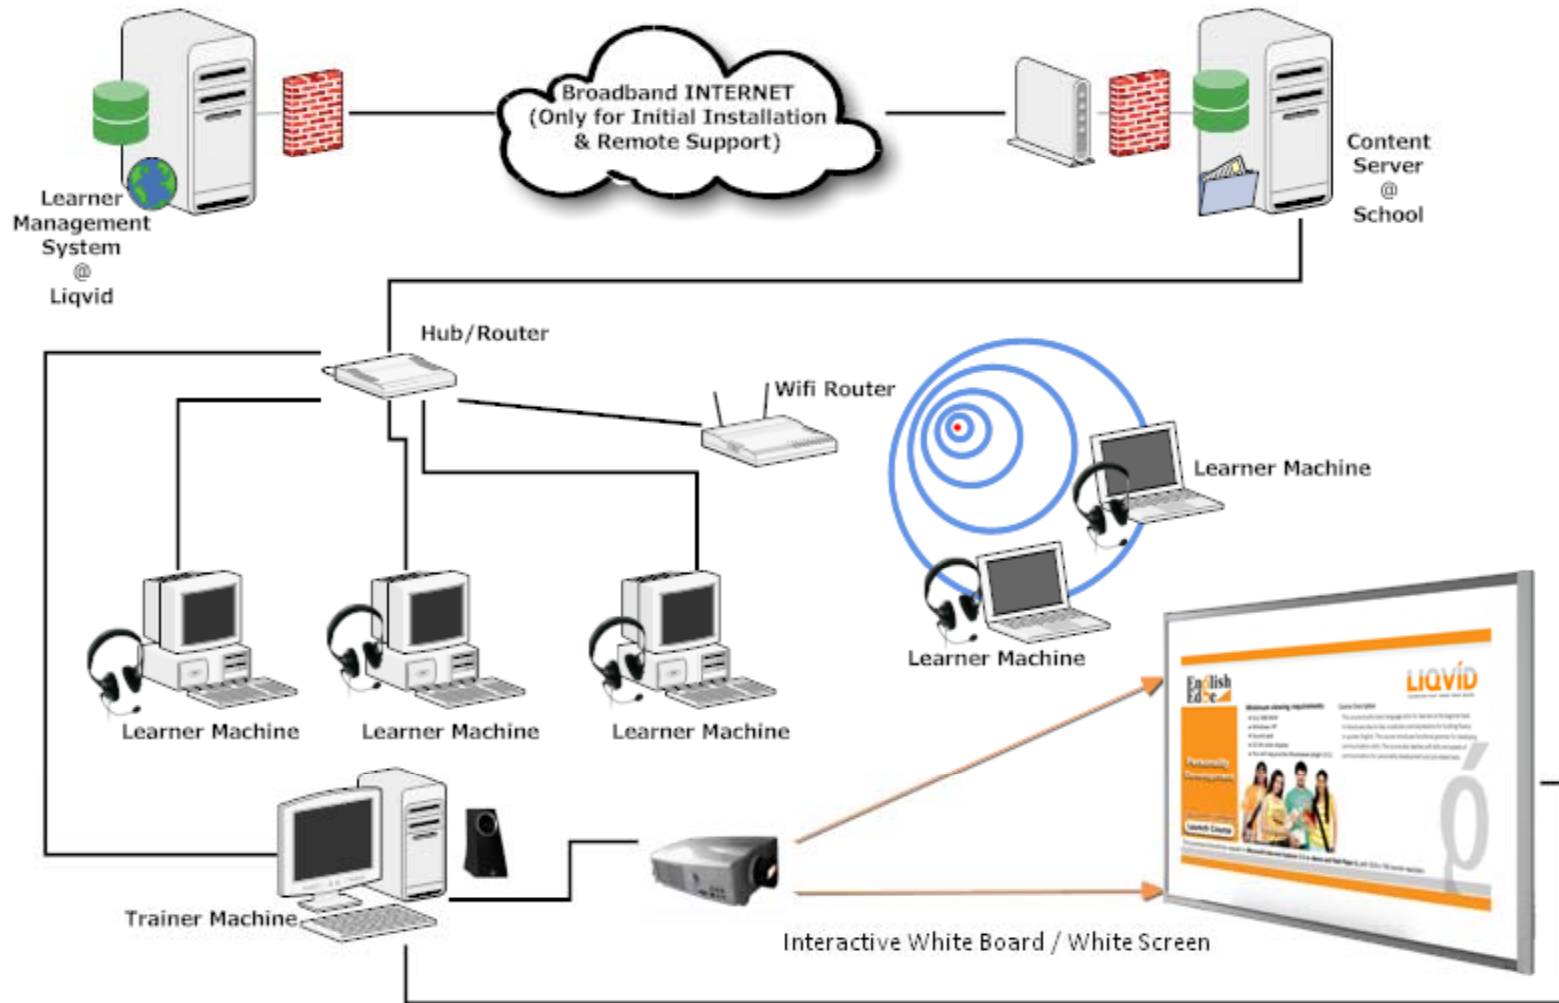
Learner Management System @ Liqvid

Broadband INTERNET (Only for Initial Installation & Remote Support)

Content Server @ School

Hub/Router

Wifi Router

Learner Machine

Learner Machine

Learner Machine

Learner Machine

Learner Machine

English Edge

LIQVID

Personality Development

Trainer Machine

Interactive White Board / White Screen